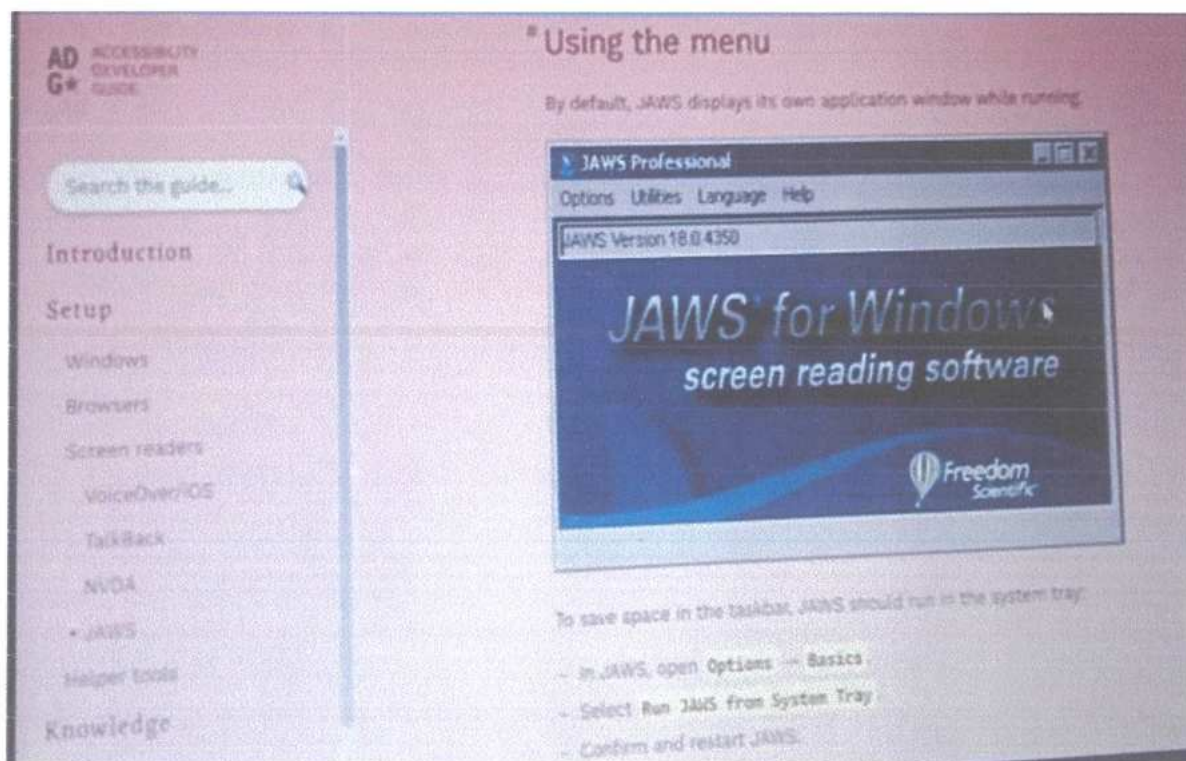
AD ACCESSIBILITY
G* DEVELOPER
GUIDE

Search the guide...

Introduction

Setup

Windows

Browsers

Screen readers

VoiceOver/iOS

TalkBack

NVDA

• JAWS

Helper tools

Knowledge

# Using the menu

By default, JAWS displays its own application window while running.

JAWS Professional

Options Utilities Language Help

JAWS Version 18.0.4350

JAWS for Windows
screen reading software

Freedom Scientific

To save space in the taskbar, JAWS should run in the system tray:

– In JAWS, open Options → Basics.

– Select Run JAWS from System Tray.

– Confirm and restart JAWS.